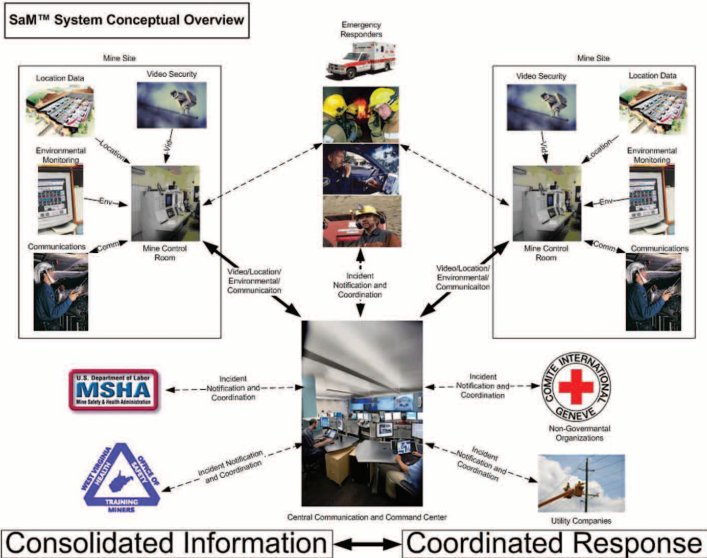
SaM™ System Conceptual Overview

Mine Site

Location Data

Video Security

Location

Vid

Environmental Monitoring

Env

Communications

Comm

Mine Control Room

Emergency Responders

Incident Notification and Coordination

Video/Location/ Environmental/ Communicaiton

Video/Location/ Environmental/ Communicaiton

Mine Site

Video Security

Location Data

Vid

Location

Environmental Monitoring

Env

Communications

Comm

Mine Control Room

U.S. Department of Labor MSHA Mine Safety & Health Administration

Incident Notification and Coordination

Incident Notification and Coordination

COMITE INTERNATIONAL GENEVE

Non-Govermantal Organizations

WEST VIRGINIA HEALTH OFFICE OF SAFETY TRAINING MINERS

Incident Notification and Coordination

Incident Notification and Coordination

Central Communication and Command Center

Utility Companies

Consolidated Information

Coordinated Response